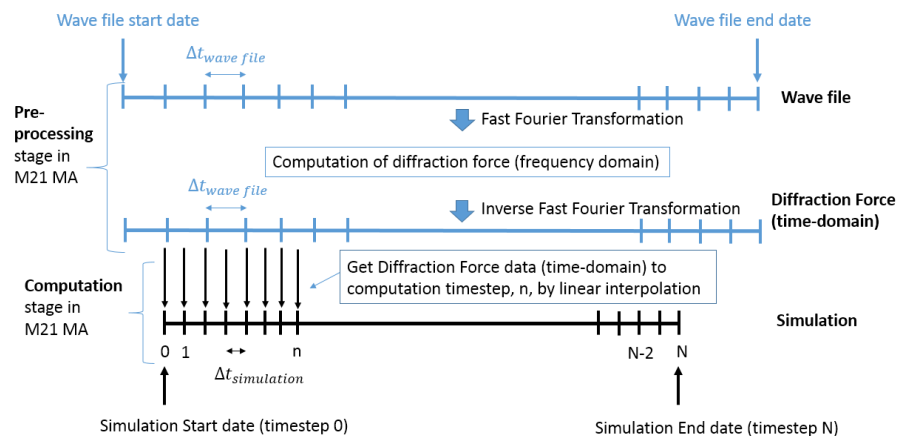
Wave file start date

Wave file end date

$\Delta t_{wave\ file}$

Wave file

Pre-processing stage in M21 MA

Fast Fourier Transformation

Computation of diffraction force (frequency domain)

$\Delta t_{wave\ file}$

Diffraction Force (time-domain)

Inverse Fast Fourier Transformation

Computation stage in M21 MA

Get Diffraction Force data (time-domain) to computation timestep, n, by linear interpolation

Simulation

0 1 n N-2 N

$\Delta t_{simulation}$

Simulation Start date (timestep 0)

Simulation End date (timestep N)